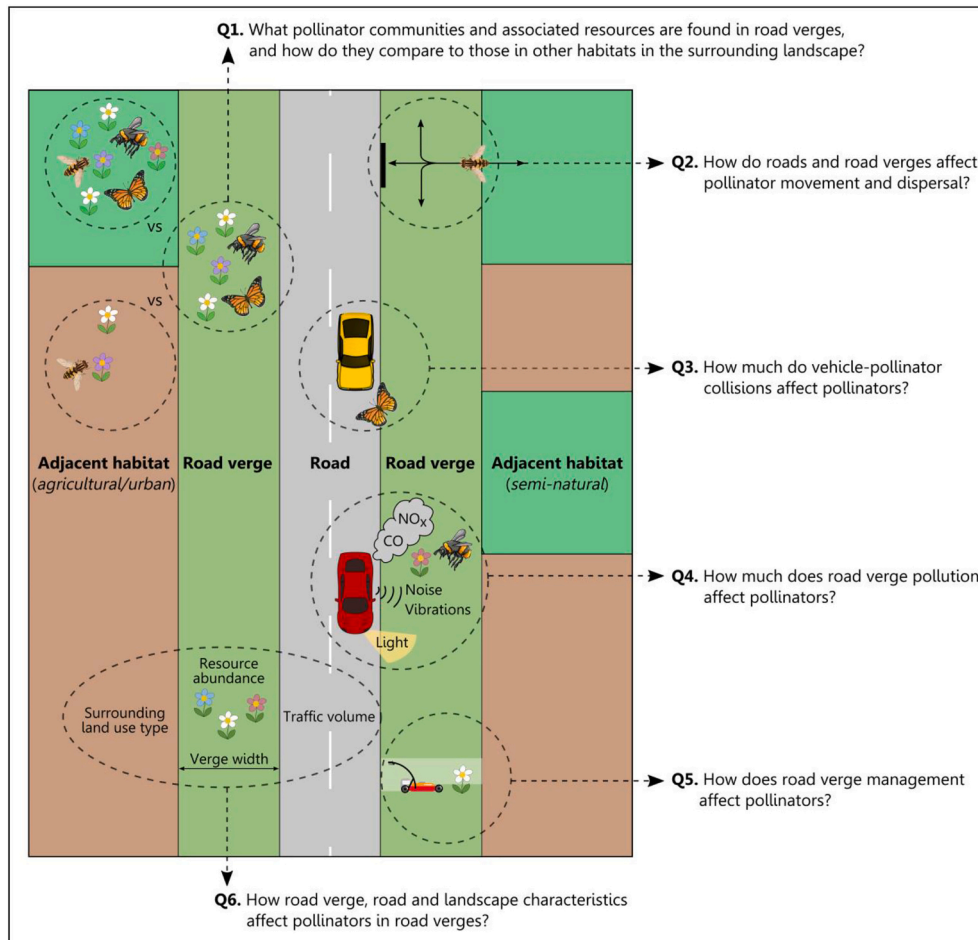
**Q1.** What pollinator communities and associated resources are found in road verges, and how do they compare to those in other habitats in the surrounding landscape?

**Q2.** How do roads and road verges affect pollinator movement and dispersal?

vs

vs

**Q3.** How much do vehicle-pollinator collisions affect pollinators?

**Adjacent habitat** (*agricultural/urban*)

**Road verge**

**Road**

**Road verge**

**Adjacent habitat** (*semi-natural*)

$NO_X$

CO

Noise

Vibrations

Light

**Q4.** How much does road verge pollution affect pollinators?

Resource abundance

Surrounding land use type

Traffic volume

Verge width

**Q5.** How does road verge management affect pollinators?

**Q6.** How road verge, road and landscape characteristics affect pollinators in road verges?